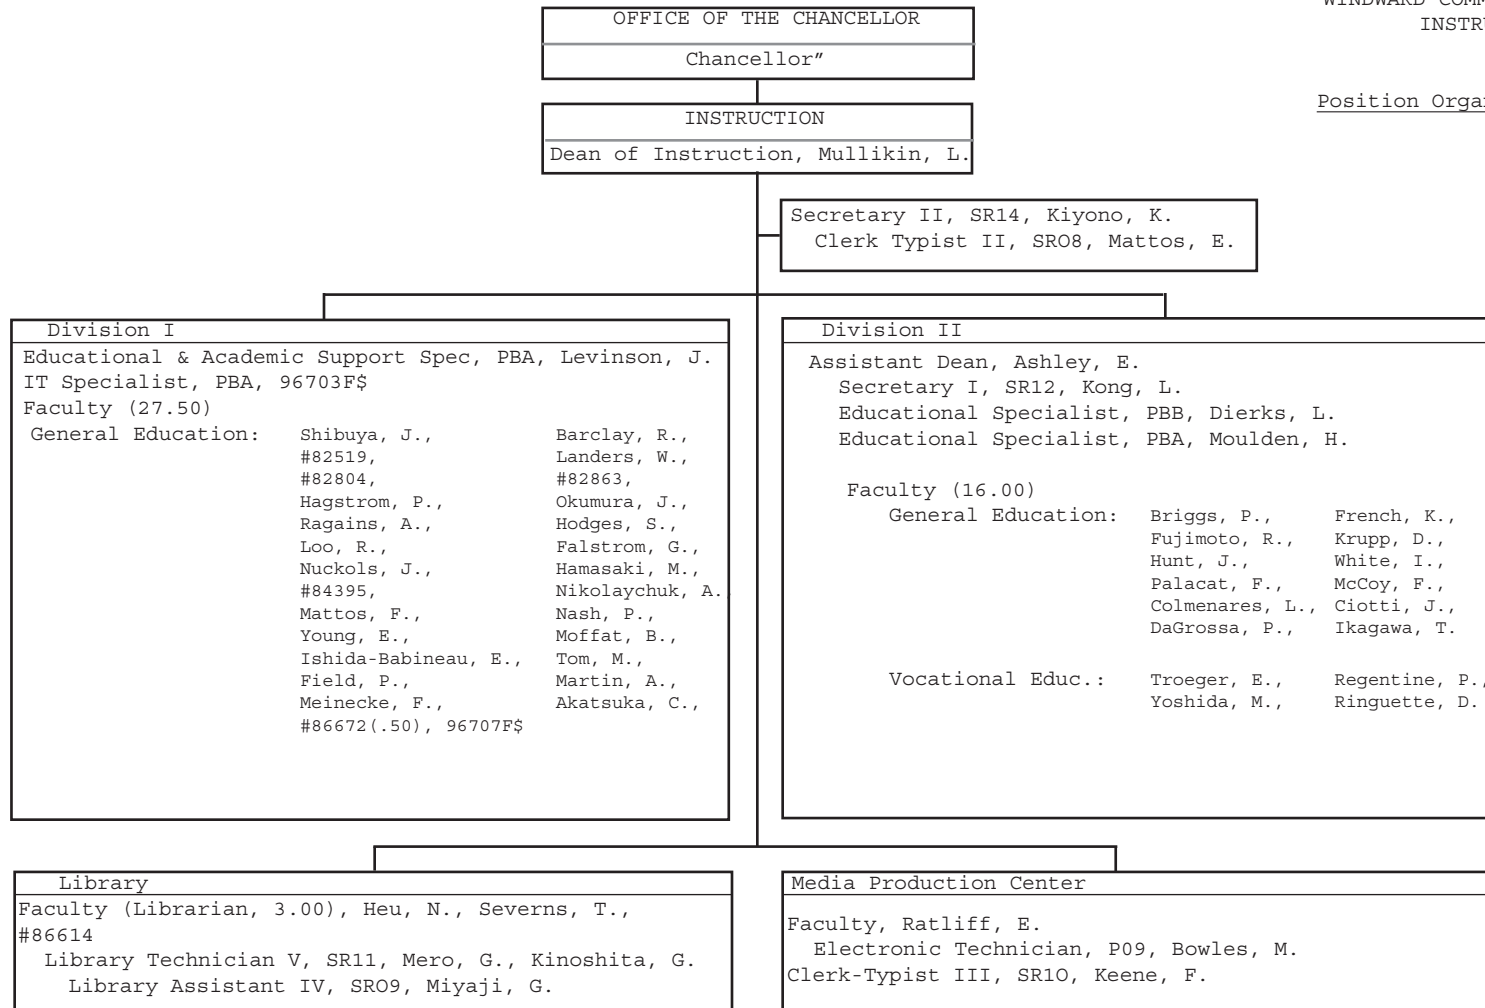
WINDWARD COMM
INSTR

Position Orga

OFFICE OF THE CHANCELLOR

Chancellor"

INSTRUCTION

Dean of Instruction, Mullikin, L.

Secretary II, SR14, Kiyono, K.
Clerk Typist II, SRO8, Mattos, E.

Division I

Educational & Academic Support Spec, PBA, Levinson, J.
IT Specialist, PBA, 96703F$
Faculty (27.50)
General Education: Shibuya, J., #82519, #82804, Hagstrom, P., Ragains, A., Loo, R., Nuckols, J., #84395, Mattos, F., Young, E., Ishida-Babineau, E., Field, P., Meinecke, F., #86672(.50), 96707F$

Barclay, R., Landers, W., #82863, Okumura, J., Hodges, S., Falstrom, G., Hamasaki, M., Nikolaychuk, A., Nash, P., Moffat, B., Tom, M., Martin, A., Akatsuka, C.,

Division II

Assistant Dean, Ashley, E.
Secretary I, SR12, Kong, L.
Educational Specialist, PBB, Dierks, L.
Educational Specialist, PBA, Moulden, H.

Faculty (16.00)
General Education: Briggs, P., Fujimoto, R., Hunt, J., Palacat, F., Colmenares, L., DaGrossa, P.,

French, K., Krupp, D., White, I., McCoy, F., Ciotti, J., Ikagawa, T.

Vocational Educ.: Troeger, E., Yoshida, M.,

Regentine, P., Ringuette, D.

Library

Faculty (Librarian, 3.00), Heu, N., Severns, T., #86614
Library Technician V, SR11, Mero, G., Kinoshita, G.
Library Assistant IV, SRO9, Miyaji, G.

Media Production Center

Faculty, Ratliff, E.
Electronic Technician, P09, Bowles, M.
Clerk-Typist III, SR1O, Keene, F.